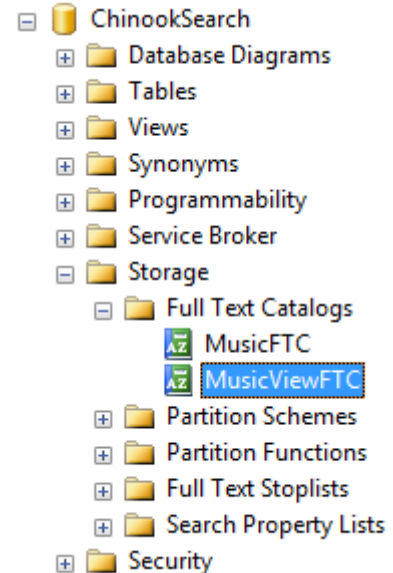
ChinookSearch
Database Diagrams
Tables
Views
Synonyms
Programmability
Service Broker
Storage
Full Text Catalogs
MusicFTC
MusicViewFTC
Partition Schemes
Partition Functions
Full Text Stoplists
Search Property Lists
Security